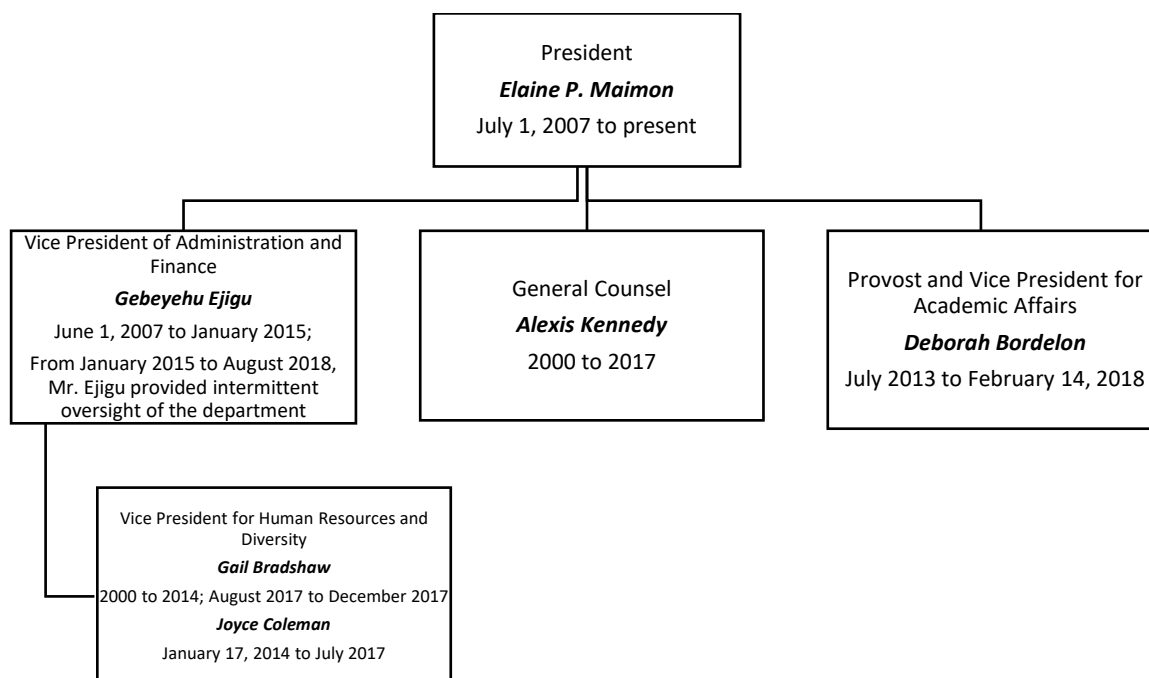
President
***Elaine P. Maimon***
July 1, 2007 to present

Vice President of Administration and Finance
***Gebeyehu Ejigu***
June 1, 2007 to January 2015;
From January 2015 to August 2018, Mr. Ejigu provided intermittent oversight of the department

General Counsel
***Alexis Kennedy***
2000 to 2017

Provost and Vice President for Academic Affairs
***Deborah Bordelon***
July 2013 to February 14, 2018

Vice President for Human Resources and Diversity
***Gail Bradshaw***
2000 to 2014; August 2017 to December 2017
***Joyce Coleman***
January 17, 2014 to July 2017